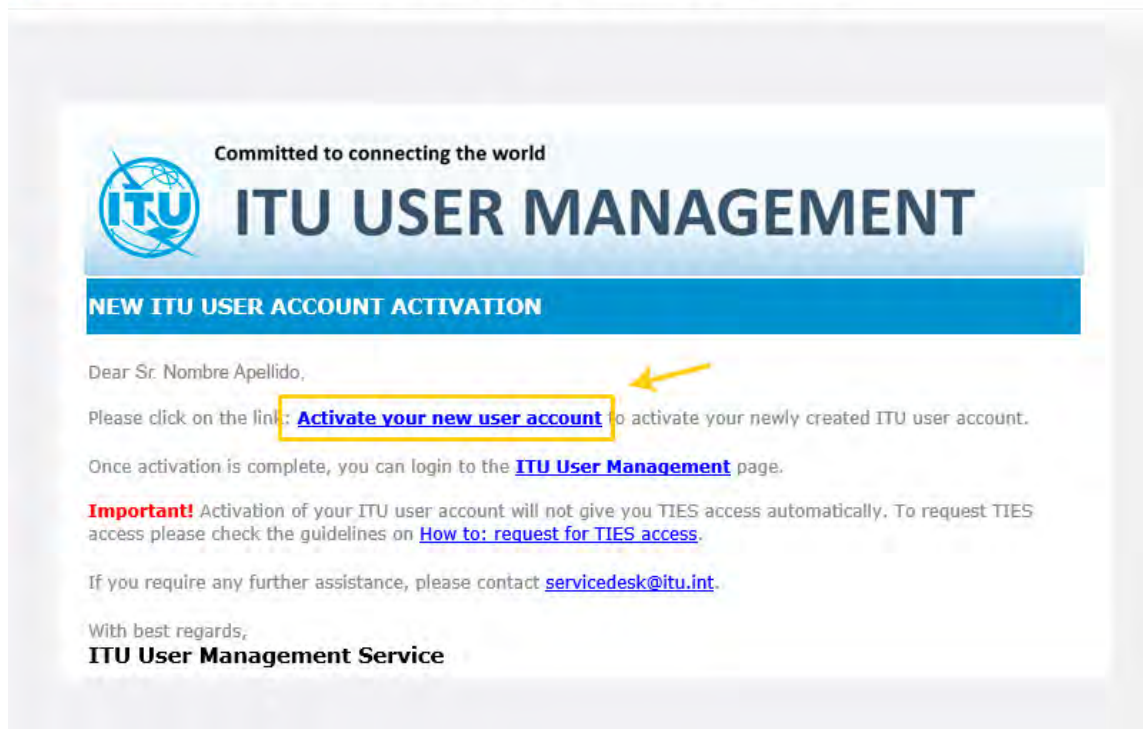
ITU

Committed to connecting the world

ITU USER MANAGEMENT

NEW ITU USER ACCOUNT ACTIVATION

Dear Sr. Nombre Apellido,

Please click on the link: Activate your new user account to activate your newly created ITU user account.

Once activation is complete, you can login to the ITU User Management page.

Important! Activation of your ITU user account will not give you TIES access automatically. To request TIES access please check the guidelines on How to: request for TIES access.

If you require any further assistance, please contact servicedesk@itu.int.

With best regards,
ITU User Management Service